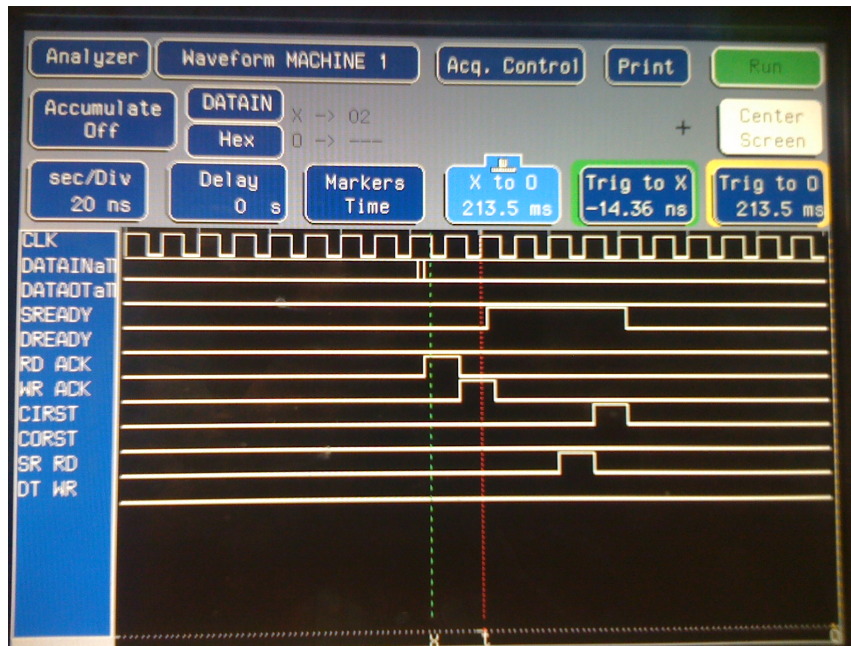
Analyzer Waveform MACHINE 1 Acq. Control Print Run

Accumulate Off

DATAIN Hex

X -> 02
O -> ---

+

Center Screen

sec/Div 20 ns

Delay 0 s

Markers Time

X to O 213.5 ms

Trig to X -14.36 ns

Trig to O 213.5 ms

CLK
DATAINaT
DATAOTaT
SREADY
DREADY
RD ACK
WR ACK
CIRST
CORST
SR RD
DT WR

X O